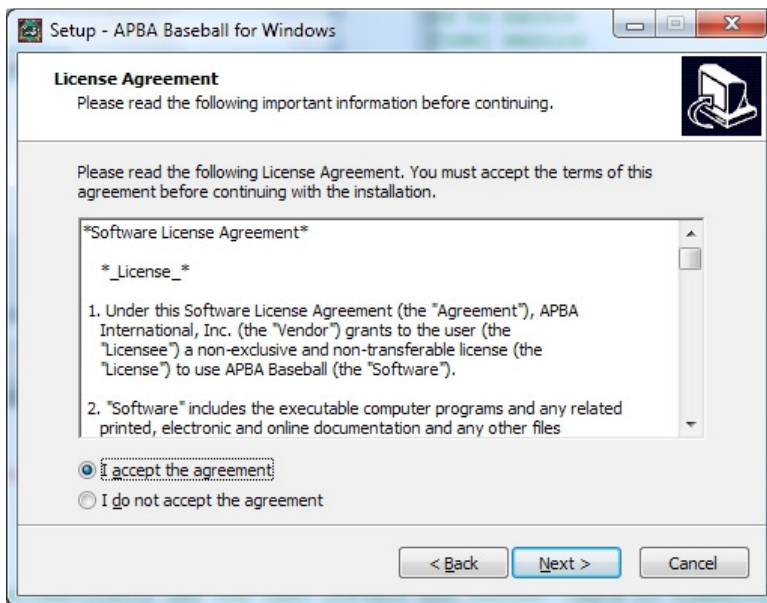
Setup - APBA Baseball for Windows

License Agreement
Please read the following important information before continuing.

Please read the following License Agreement. You must accept the terms of this agreement before continuing with the installation.

*Software License Agreement*

*_License_*

1. Under this Software License Agreement (the "Agreement"), APBA International, Inc. (the "Vendor") grants to the user (the "Licensee") a non-exclusive and non-transferable license (the "License") to use APBA Baseball (the "Software").

2. "Software" includes the executable computer programs and any related printed, electronic and online documentation and any other files

I accept the agreement

I do not accept the agreement

< Back

Next >

Cancel